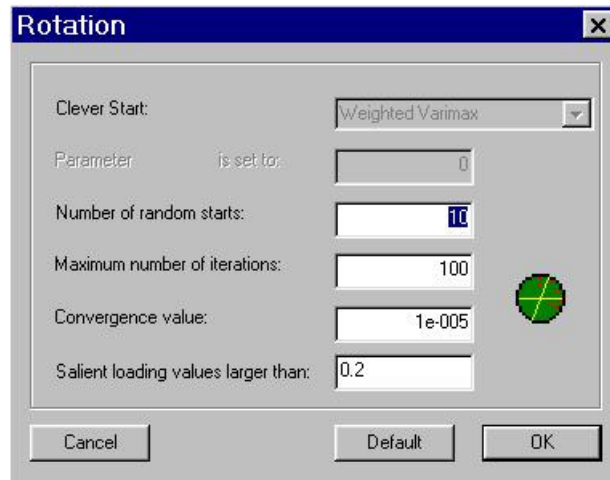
Rotation

Clever Start: Weighted Varimax

Parameter is set to: 0

Number of random starts: 10

Maximum number of iterations: 100

Convergence value: 1e-005

Salient loading values larger than: 0.2

Cancel Default OK